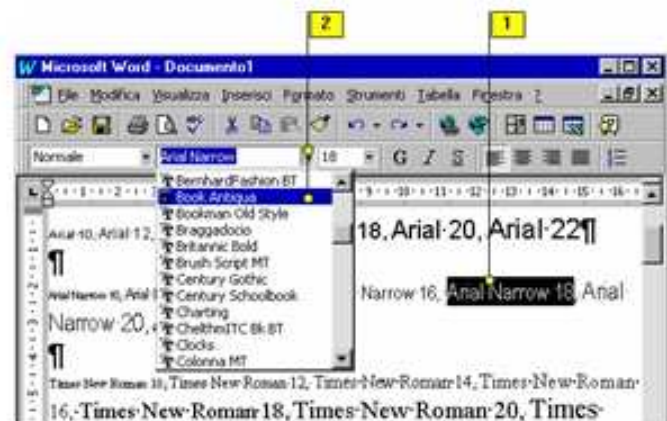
2

1

Microsoft Word - Documento1

File Modifica Visualizza Inserisci Formato Strumenti Tabella Finestra ?

Normale

Arial Narrow

18

G I S

BernhardFashion BT
Book Antiqua
Bookman Old Style
Braggadocio
Britannic Bold
Brush Script MT
Century Gothic
Century Schoolbook
Charting
ChelthmITC Bk BT
Clocks
Colonna MT

Arial·10, Arial·12, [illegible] 18, Arial·20, Arial·22¶

¶

Arial·Narrow·10, Arial·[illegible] Narrow·16, Arial·Narrow·18, Arial·Narrow·20, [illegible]

¶

Times·New·Roman·10, Times·New·Roman·12, Times·New·Roman·14, Times·New·Roman·16, Times·New·Roman·18, Times·New·Roman·20, Times·